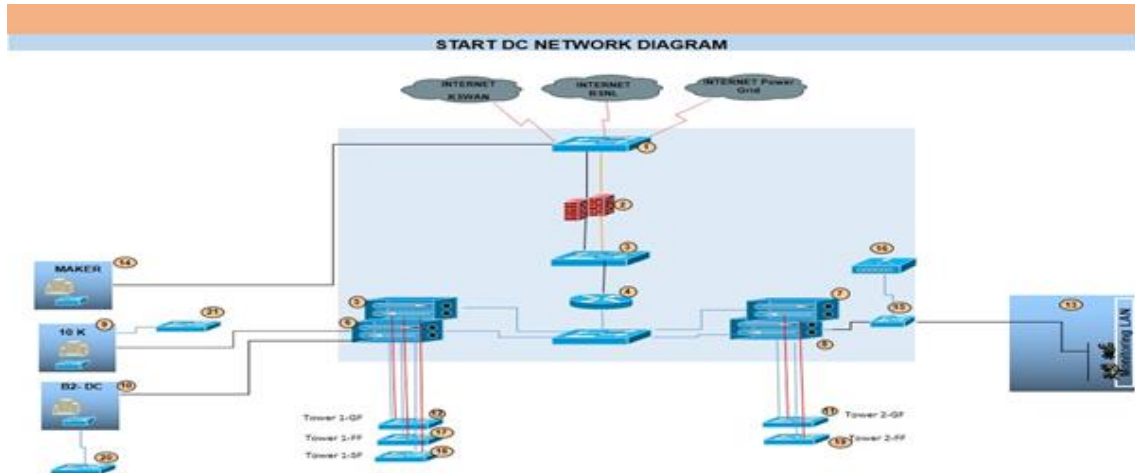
START DC NETWORK DIAGRAM

INTERNET KSWAN

INTERNET BSNL

INTERNET Power Grid

1

2

3

4

MAKER

14

10 K

9

21

B2- DC

10

20

5

6

7

8

16

15

13

Monitoring LAN

Tower 1-GF

12

Tower 1-FF

17

Tower 1-SF

18

11

Tower 2-GF

19

Tower 2-FF